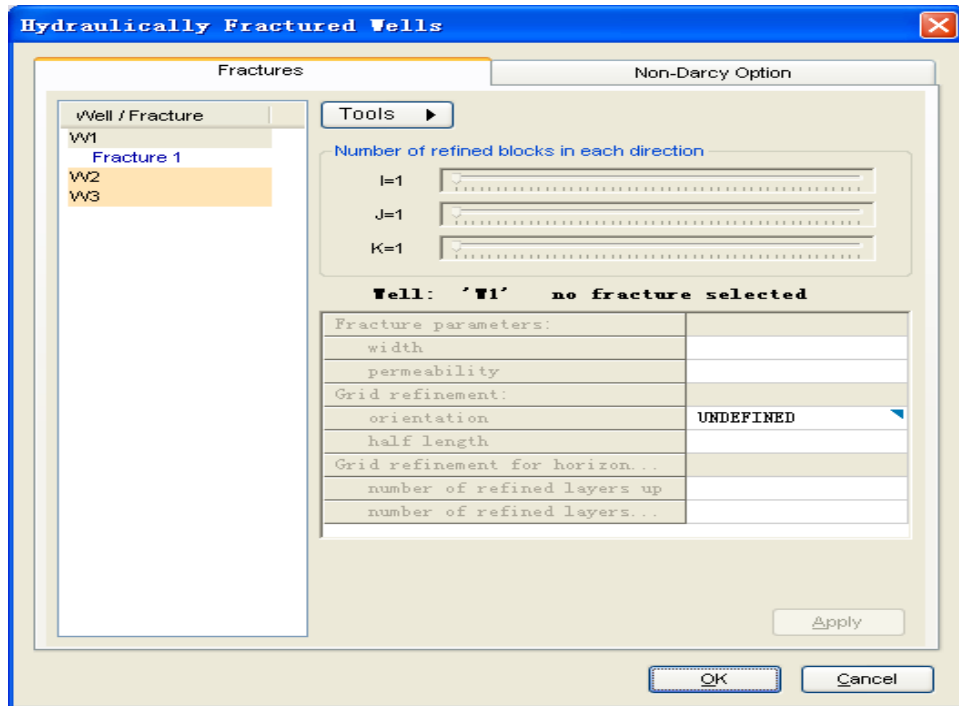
Hydraulically Fractured Wells

Fractures

Non-Darcy Option

Well / Fracture

W1

Fracture 1

W2

W3

Tools

Number of refined blocks in each direction

I=1

J=1

K=1

Well: 'W1' no fracture selected

| Fracture parameters: | |
|---|---|
| width | |
| permeability | |
| Grid refinement: | |
| orientation | UNDEFINED |
| half length | |
| Grid refinement for horizon... | |
| number of refined layers up | |
| number of refined layers... | |

Apply

OK

Cancel